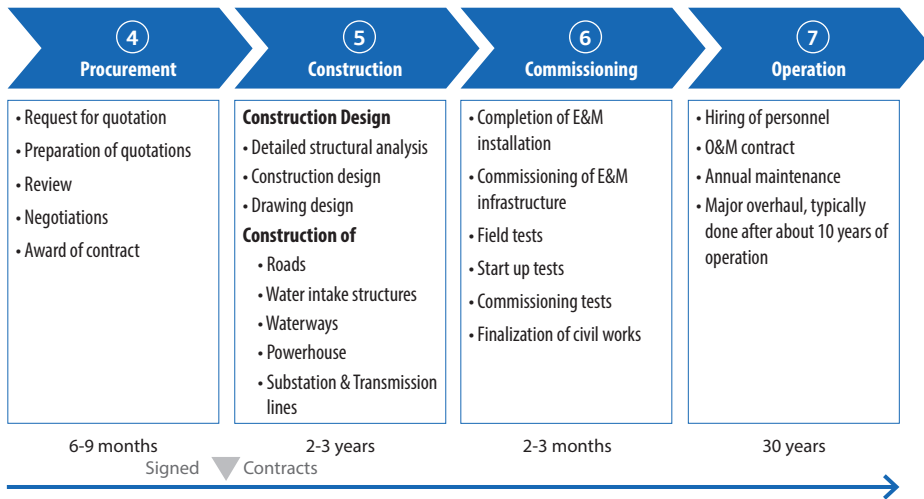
4
Procurement

5
Construction

6
Commissioning

7
Operation

• Request for quotation
• Preparation of quotations
• Review
• Negotiations
• Award of contract

Construction Design
• Detailed structural analysis
• Construction design
• Drawing design
Construction of
• Roads
• Water intake structures
• Waterways
• Powerhouse
• Substation & Transmission lines

• Completion of E&M installation
• Commissioning of E&M infrastructure
• Field tests
• Start up tests
• Commissioning tests
• Finalization of civil works

• Hiring of personnel
• O&M contract
• Annual maintenance
• Major overhaul, typically done after about 10 years of operation

6-9 months

2-3 years

2-3 months

30 years

Signed Contracts